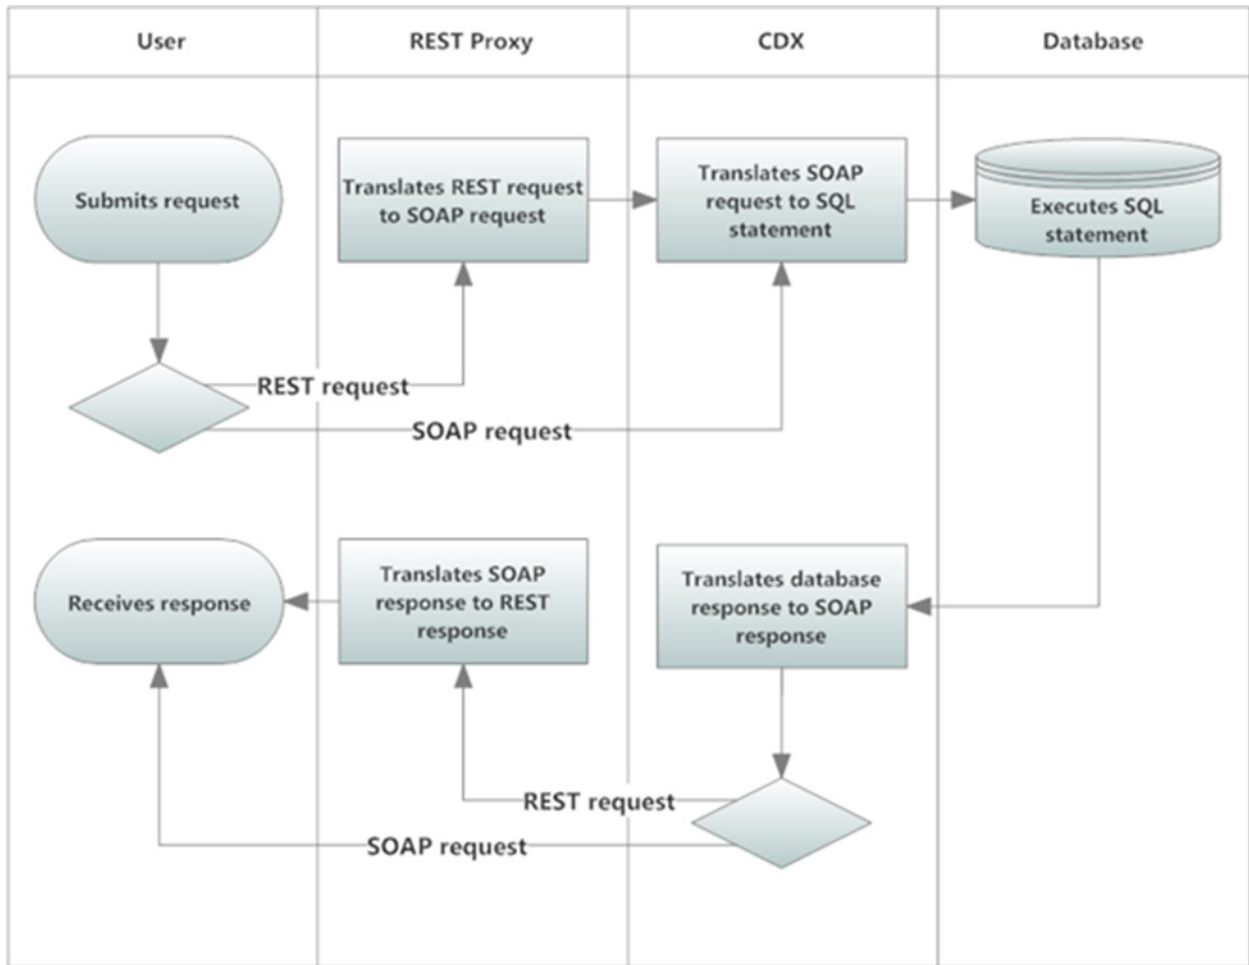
User

REST Proxy

CDX

Database

Submits request

Translates REST request to SOAP request

Translates SOAP request to SQL statement

Executes SQL statement

REST request

SOAP request

Receives response

Translates SOAP response to REST response

Translates database response to SOAP response

REST request

SOAP request